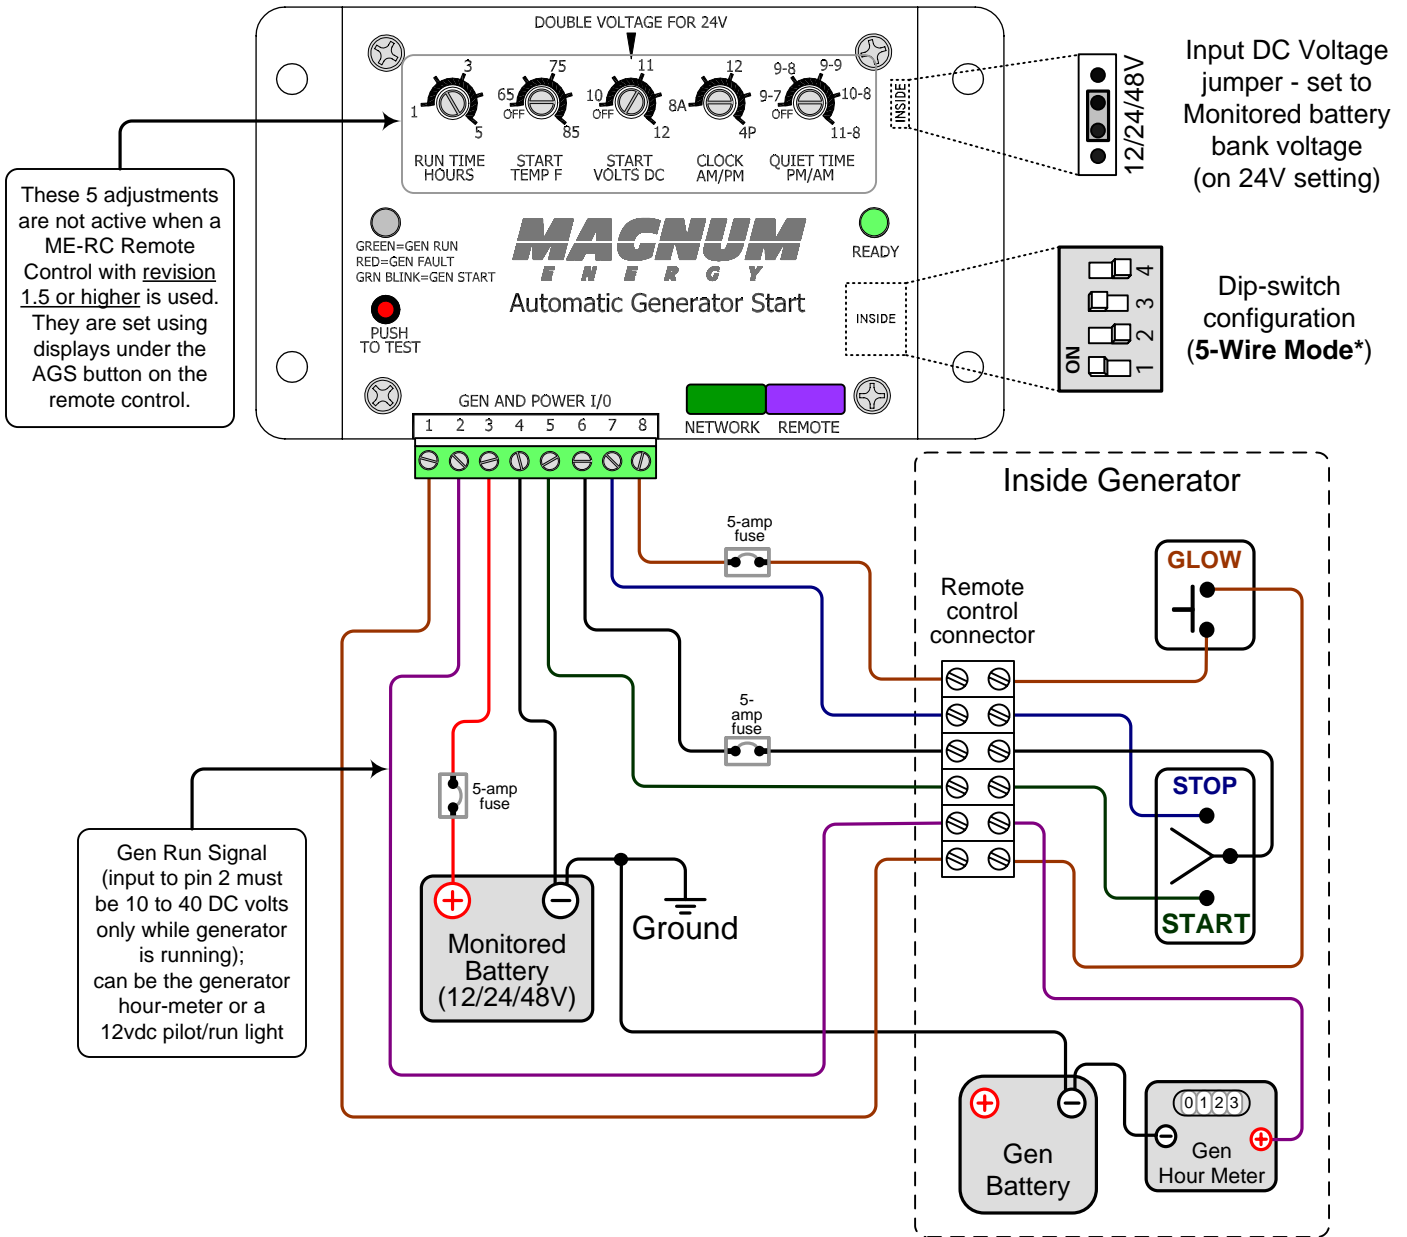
DOUBLE VOLTAGE FOR 24V

1 3 5 RUN TIME HOURS

65 75 OFF 85 START TEMP F

10 11 OFF 12 START VOLTS DC

8A 12 4P CLOCK AM/PM

9-8 9-9 9-7 10-8 OFF 11-8 QUIET TIME PM/AM

INSIDE

12/24/48V

Input DC Voltage jumper - set to Monitored battery bank voltage (on 24V setting)

These 5 adjustments are not active when a ME-RC Remote Control with revision 1.5 or higher is used. They are set using displays under the AGS button on the remote control.

GREEN=GEN RUN
RED=GEN FAULT
GRN BLINK=GEN START

PUSH TO TEST

MAGNUM
ENERGY
Automatic Generator Start

READY

INSIDE

ON 1 2 3 4

Dip-switch configuration (5-Wire Mode*)

GEN AND POWER I/0

1 2 3 4 5 6 7 8

NETWORK REMOTE

Inside Generator

5-amp fuse

Remote control connector

GLOW

5-amp fuse

STOP

START

5-amp fuse

Gen Run Signal (input to pin 2 must be 10 to 40 DC volts only while generator is running); can be the generator hour-meter or a 12vdc pilot/run light

Monitored Battery (12/24/48V)

Ground

Gen Battery

0123

Gen Hour Meter